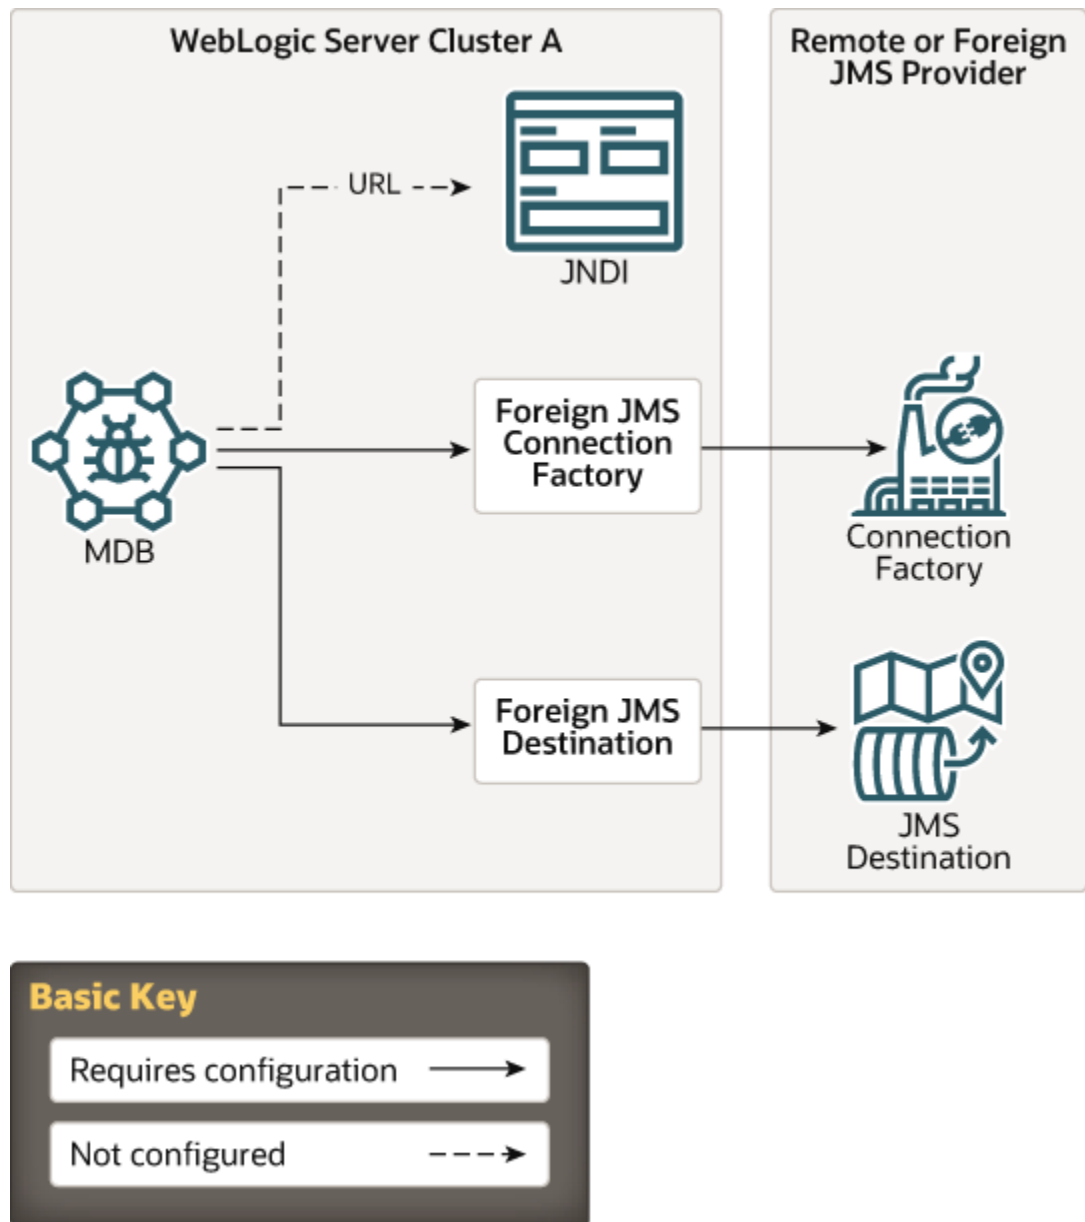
WebLogic Server Cluster A

Remote or Foreign JMS Provider

URL

JNDI

MDB

Foreign JMS Connection Factory

Connection Factory

Foreign JMS Destination

JMS Destination

Basic Key

Requires configuration

Not configured